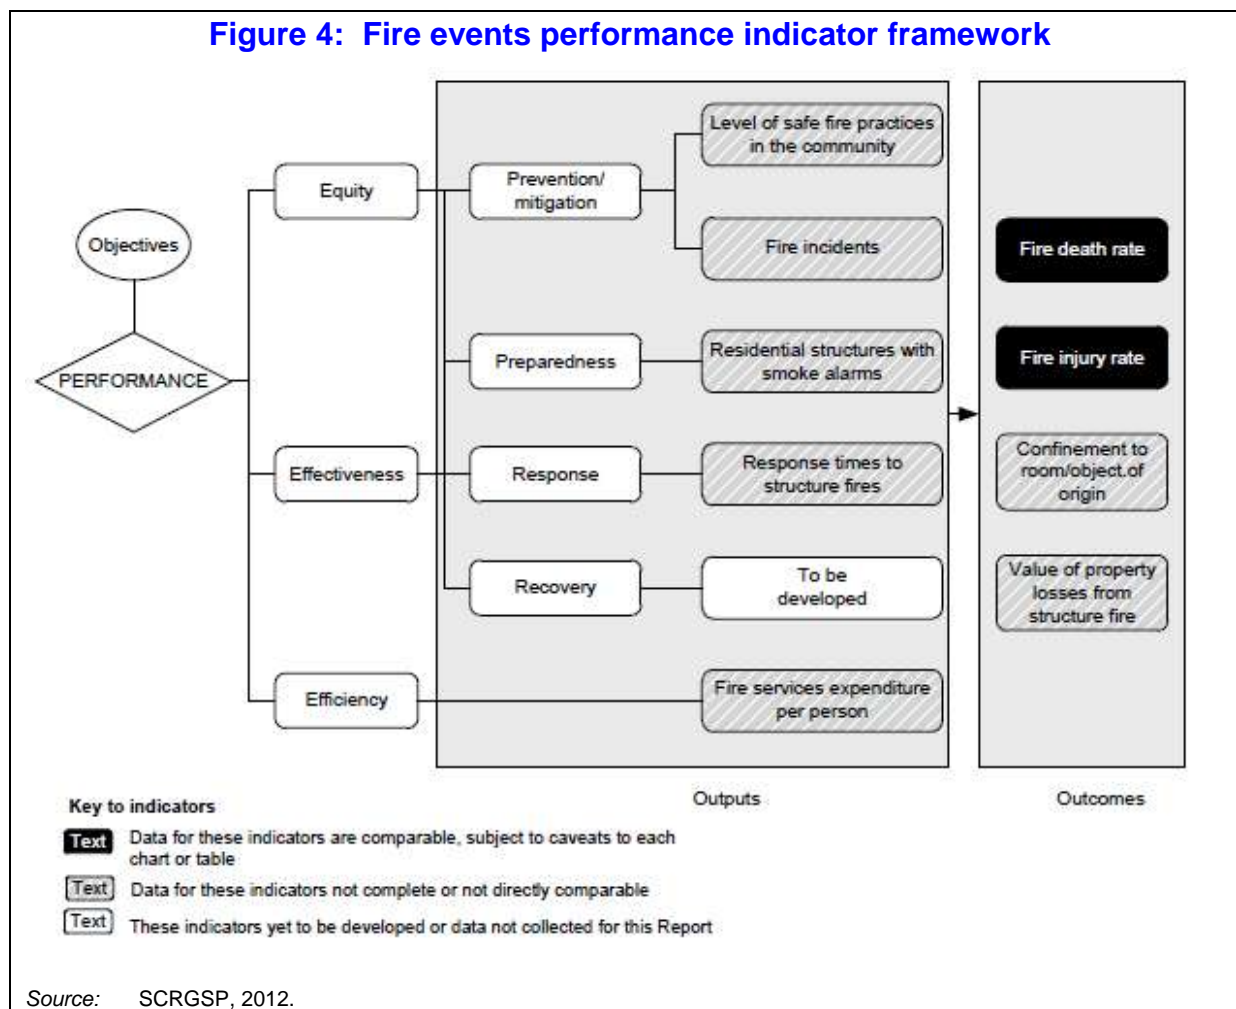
Figure 4: Fire events performance indicator framework

Objectives

PERFORMANCE

Equity

Effectiveness

Efficiency

Prevention/ mitigation

Preparedness

Response

Recovery

Level of safe fire practices in the community

Fire incidents

Residential structures with smoke alarms

Response times to structure fires

To be developed

Fire services expenditure per person

Fire death rate

Fire injury rate

Confinement to room/object of origin

Value of property losses from structure fire

Outputs

Outcomes

Key to indicators

Text Data for these indicators are comparable, subject to caveats to each chart or table

Text Data for these indicators not complete or not directly comparable

Text These indicators yet to be developed or data not collected for this Report

Source: SCRGSP, 2012.